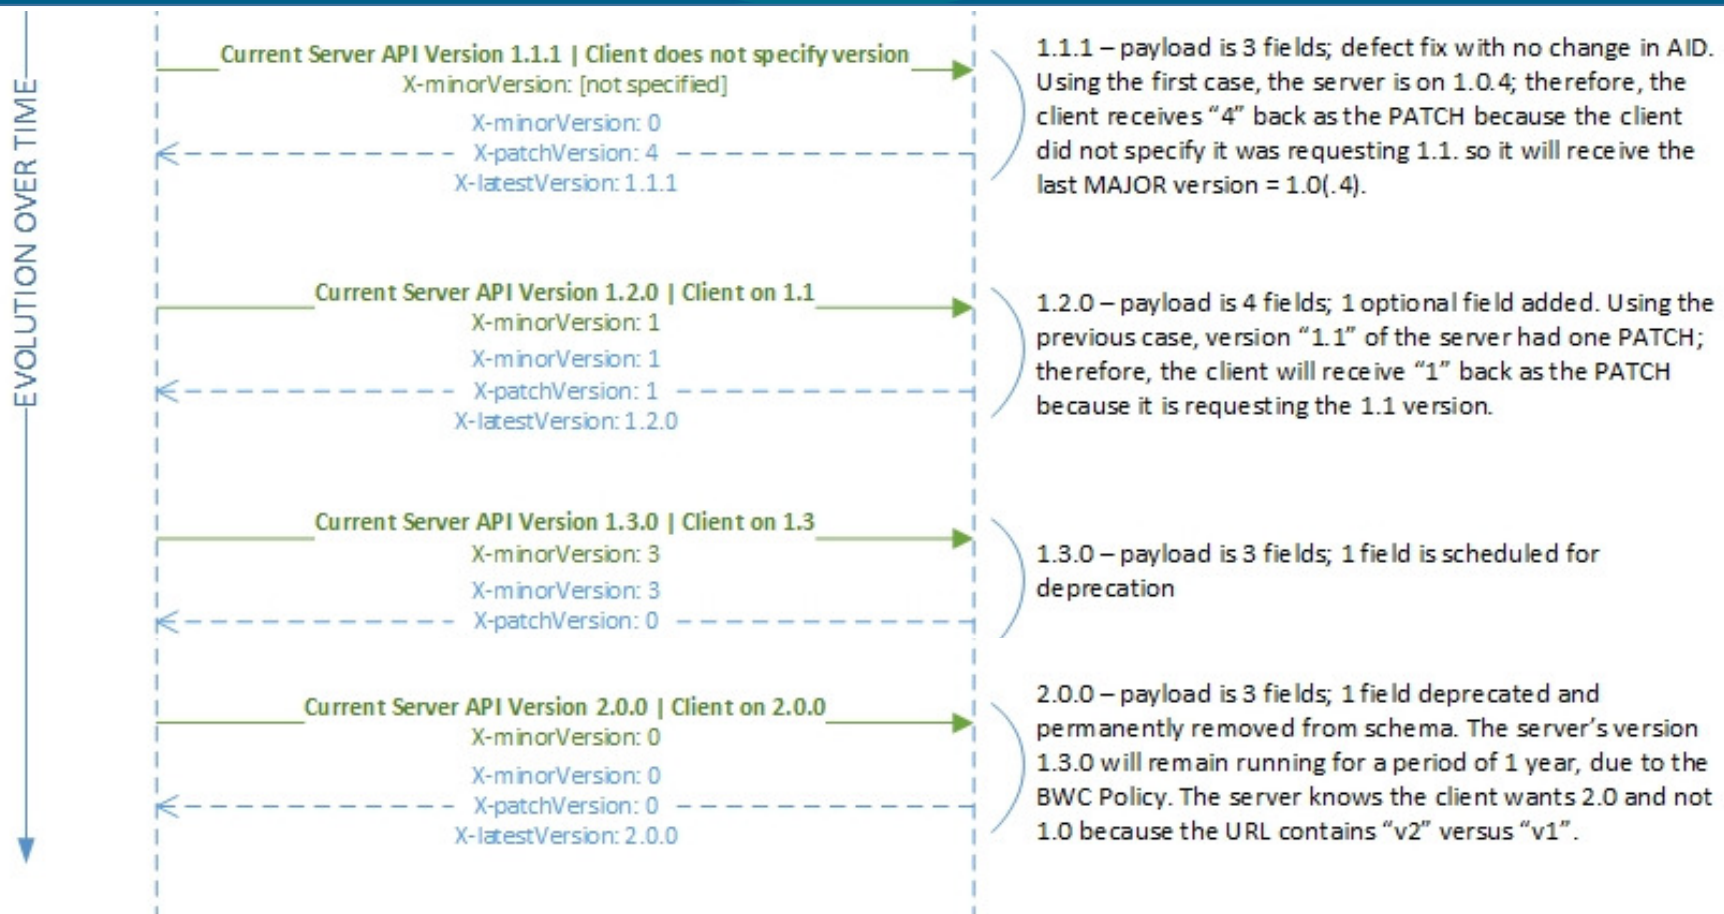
EVOLUTION OVER TIME

Current Server API Version 1.1.1 | Client does not specify version
X-minorVersion: [not specified]

X-minorVersion: 0
X-patchVersion: 4
X-latestVersion: 1.1.1

1.1.1 – payload is 3 fields; defect fix with no change in AID. Using the first case, the server is on 1.0.4; therefore, the client receives "4" back as the PATCH because the client did not specify it was requesting 1.1. so it will receive the last MAJOR version = 1.0(.4).

Current Server API Version 1.2.0 | Client on 1.1
X-minorVersion: 1

X-minorVersion: 1
X-patchVersion: 1
X-latestVersion: 1.2.0

1.2.0 – payload is 4 fields; 1 optional field added. Using the previous case, version "1.1" of the server had one PATCH; therefore, the client will receive "1" back as the PATCH because it is requesting the 1.1 version.

Current Server API Version 1.3.0 | Client on 1.3
X-minorVersion: 3

X-minorVersion: 3
X-patchVersion: 0

1.3.0 – payload is 3 fields; 1 field is scheduled for deprecation

Current Server API Version 2.0.0 | Client on 2.0.0
X-minorVersion: 0

X-minorVersion: 0
X-patchVersion: 0
X-latestVersion: 2.0.0

2.0.0 – payload is 3 fields; 1 field deprecated and permanently removed from schema. The server's version 1.3.0 will remain running for a period of 1 year, due to the BWC Policy. The server knows the client wants 2.0 and not 1.0 because the URL contains "v2" versus "v1".